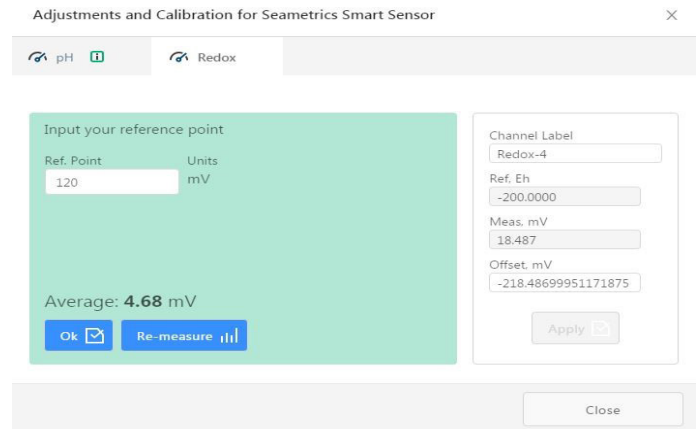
Adjustments and Calibration for Seametrics Smart Sensor

pH

Redox

Input your reference point

Ref. Point

120

Units

mV

Average: **4.68** mV

Ok

Re-measure

Channel Label

Redox-4

Ref. Eh

-200.0000

Meas. mV

18.487

Offset, mV

-218.48699951171875

Apply

Close